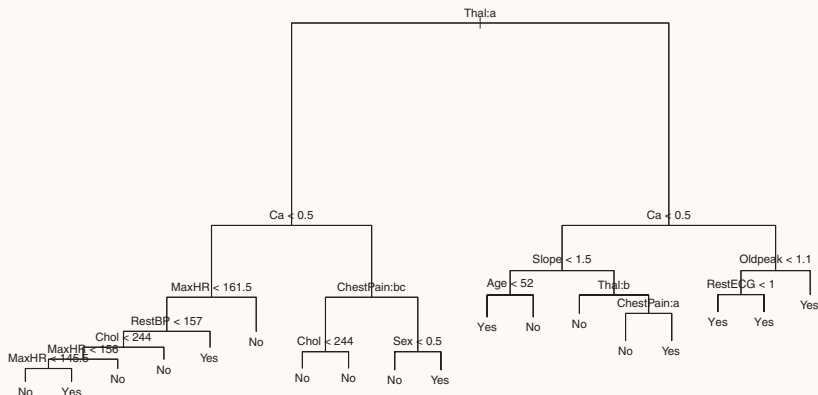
Thal:a

Ca < 0.5

Ca < 0.5

MaxHR < 161.5

ChestPain:bc

Slope < 1.5

Oldpeak < 1.1

RestBP < 157

No

Age < 52

Thal:b

RestECG < 1

Yes

Chol < 244

Yes

Chol < 244

Sex < 0.5

Yes

No

No

ChestPain:a

Yes

Yes

MaxHR < 156

No

No

No

No

Yes

No

Yes

MaxHR < 145.5

No

No

Yes